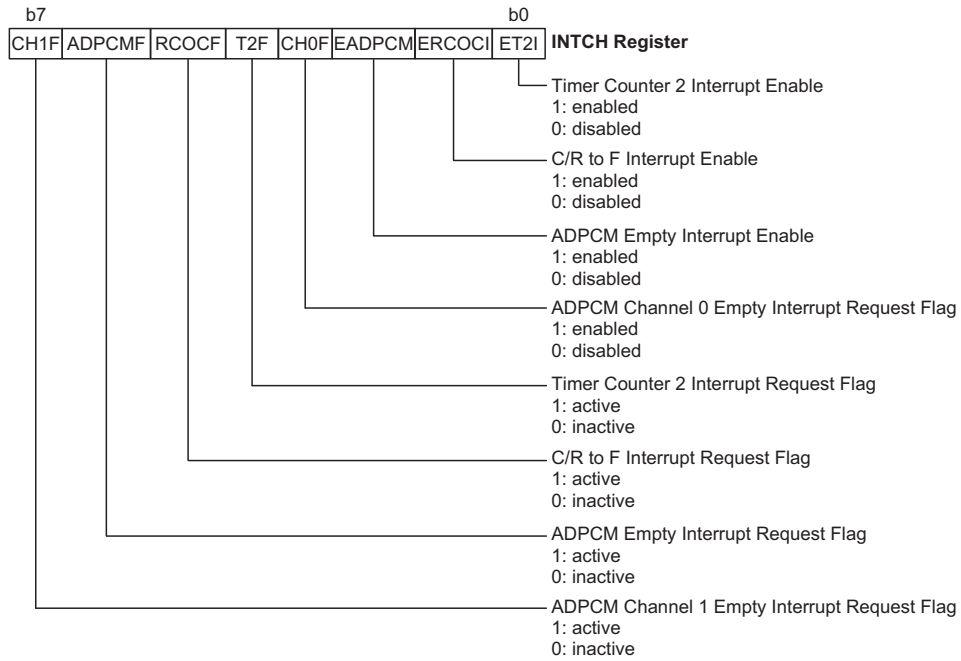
b7 b0

| CH1F | ADPCMF | RCOCF | T2F | CH0F | EADPCM | ERCOCI | ET2I |
|---|---|---|---|---|---|---|---|

INTCH Register

Timer Counter 2 Interrupt Enable
1: enabled
0: disabled

C/R to F Interrupt Enable
1: enabled
0: disabled

ADPCM Empty Interrupt Enable
1: enabled
0: disabled

ADPCM Channel 0 Empty Interrupt Request Flag
1: enabled
0: disabled

Timer Counter 2 Interrupt Request Flag
1: active
0: inactive

C/R to F Interrupt Request Flag
1: active
0: inactive

ADPCM Empty Interrupt Request Flag
1: active
0: inactive

ADPCM Channel 1 Empty Interrupt Request Flag
1: active
0: inactive